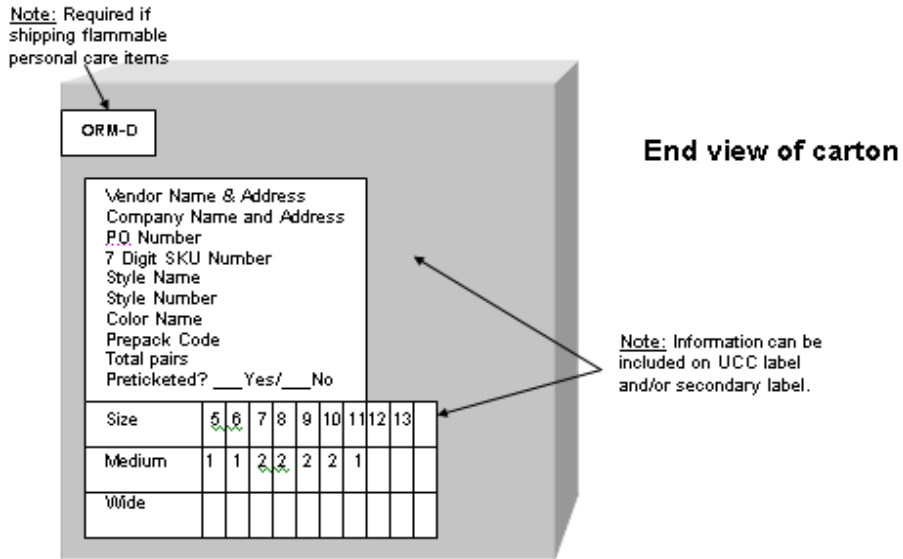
Note: Required if shipping flammable personal care items

ORM-D

End view of carton

Vendor Name & Address
Company Name and Address
P.O. Number
7 Digit SKU Number
Style Name
Style Number
Color Name
Prepack Code
Total pairs
Preticketed? ___Yes/___No

| Size | 5 | 6 | 7 | 8 | 9 | 10 | 11 | 12 | 13 | |
|---|---|---|---|---|---|---|---|---|---|---|
| Medium | 1 | 1 | 2 | 2 | 2 | 2 | 1 | | | |
| Wide | | | | | | | | | | |

Note: Information can be included on UCC label and/or secondary label.